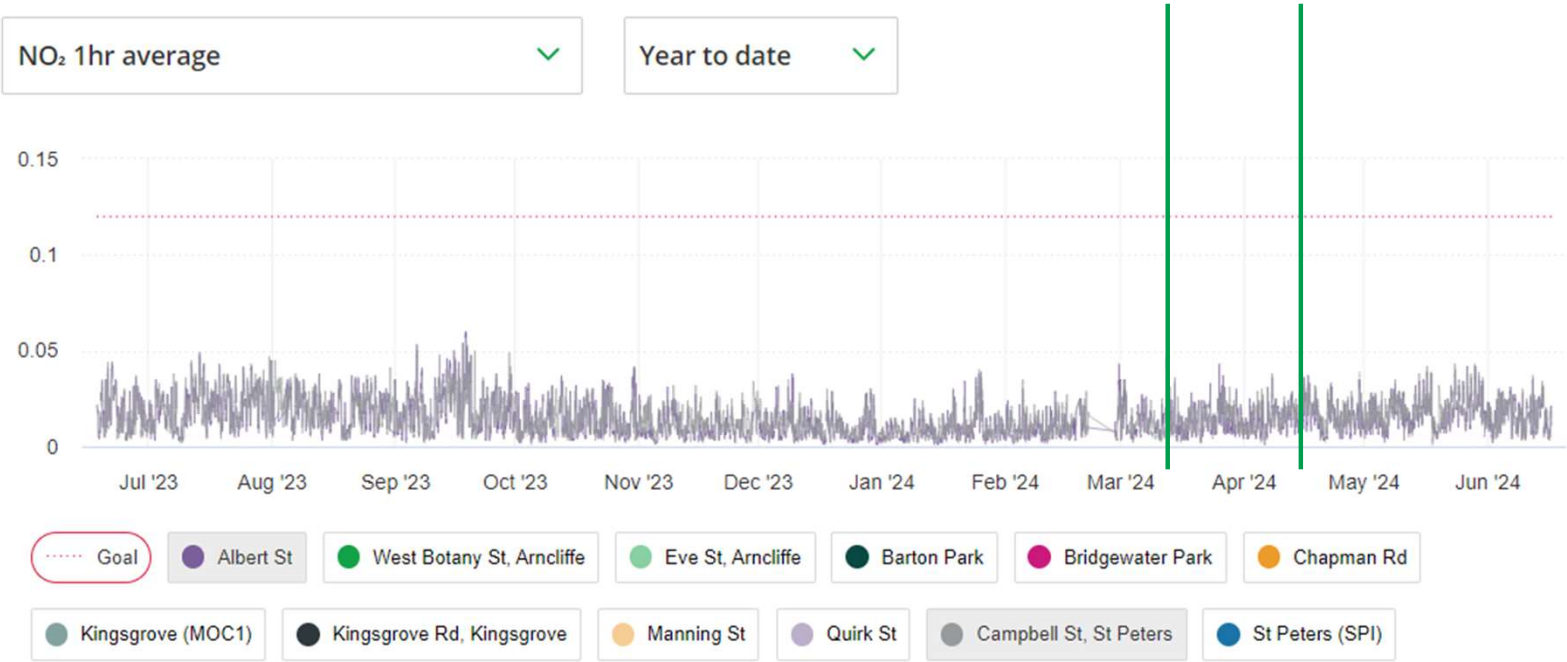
NO₂ 1hr average

Year to date

0.15
0.1
0.05
0

Jul '23 Aug '23 Sep '23 Oct '23 Nov '23 Dec '23 Jan '24 Feb '24 Mar '24 Apr '24 May '24 Jun '24

Goal
Albert St
West Botany St, Arncliffe
Eve St, Arncliffe
Barton Park
Bridgewater Park
Chapman Rd
Kingsgrove (MOC1)
Kingsgrove Rd, Kingsgrove
Manning St
Quirk St
Campbell St, St Peters
St Peters (SPI)